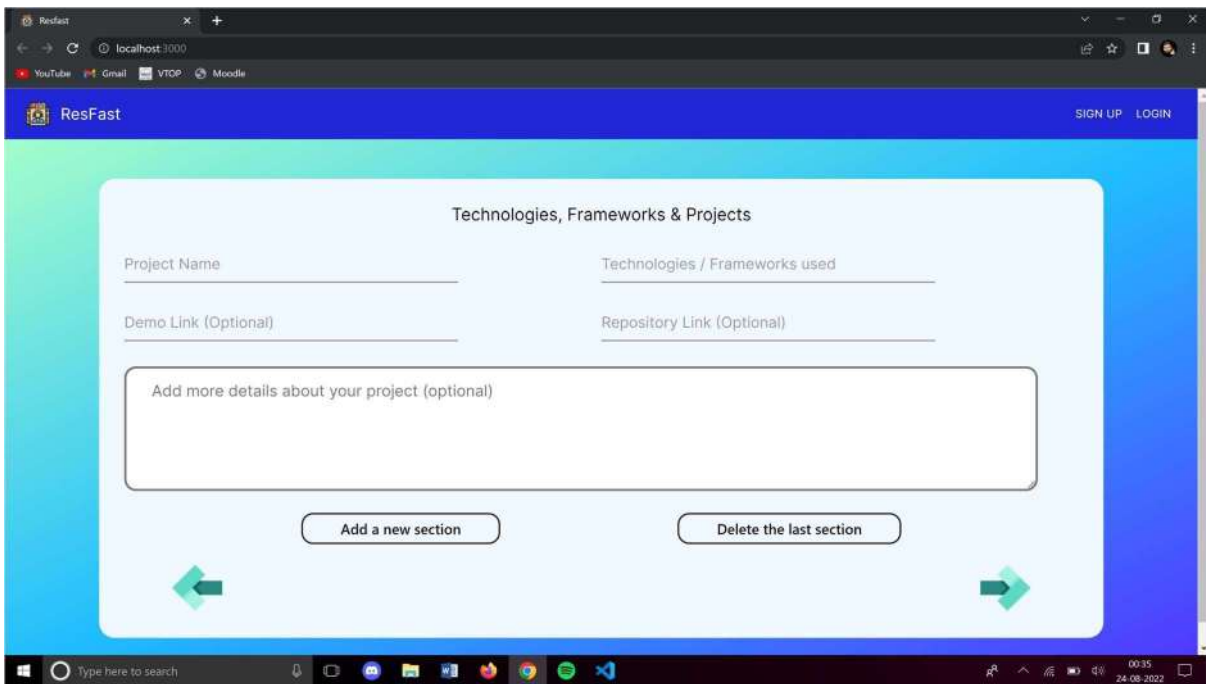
Resfast
localhost:3000
YouTube Gmail VTOP Moodle

ResFast
SIGN UP LOGIN

Technologies, Frameworks & Projects

Project Name
Technologies / Frameworks used
Demo Link (Optional)
Repository Link (Optional)
Add more details about your project (optional)

Add a new section
Delete the last section

Type here to search
00:35
24-08-2022